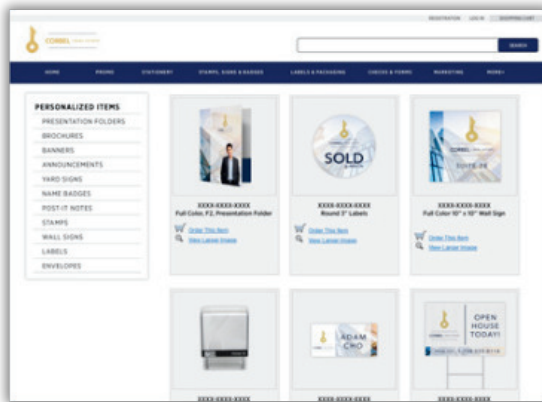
REGISTRATION LOG IN SHOPPING CART

CORBEL

SEARCH

HOME PROMO STATIONERY STAMPS, SIGNS & BADGES LABELS & PACKAGING CHECKS & FORMS MARKETING MORE

PERSONALIZED ITEMS
PRESENTATION FOLDERS
BROCHURES
BANNERS
ANNOUNCEMENTS
YARD SIGNS
NAME BADGES
POST-IT NOTES
STAMPS
WALL SIGNS
LABELS
ENVELOPES

XXXX-XXXX-XXXX
Full Color, P2, Presentation Folder
Order This Item
View Larger Image

SOLD
XXXX-XXXX-XXXX
Round 3" Labels
Order This Item
View Larger Image

CORBEL
XXXX-XXXX-XXXX
Full Color 10" x 10" Wall Sign
Order This Item
View Larger Image

XXXX-XXXX-XXXX

ADAM
CRO
XXXX-XXXX-XXXX

OPEN HOUSE TODAY!
XXXX-XXXX-XXXX